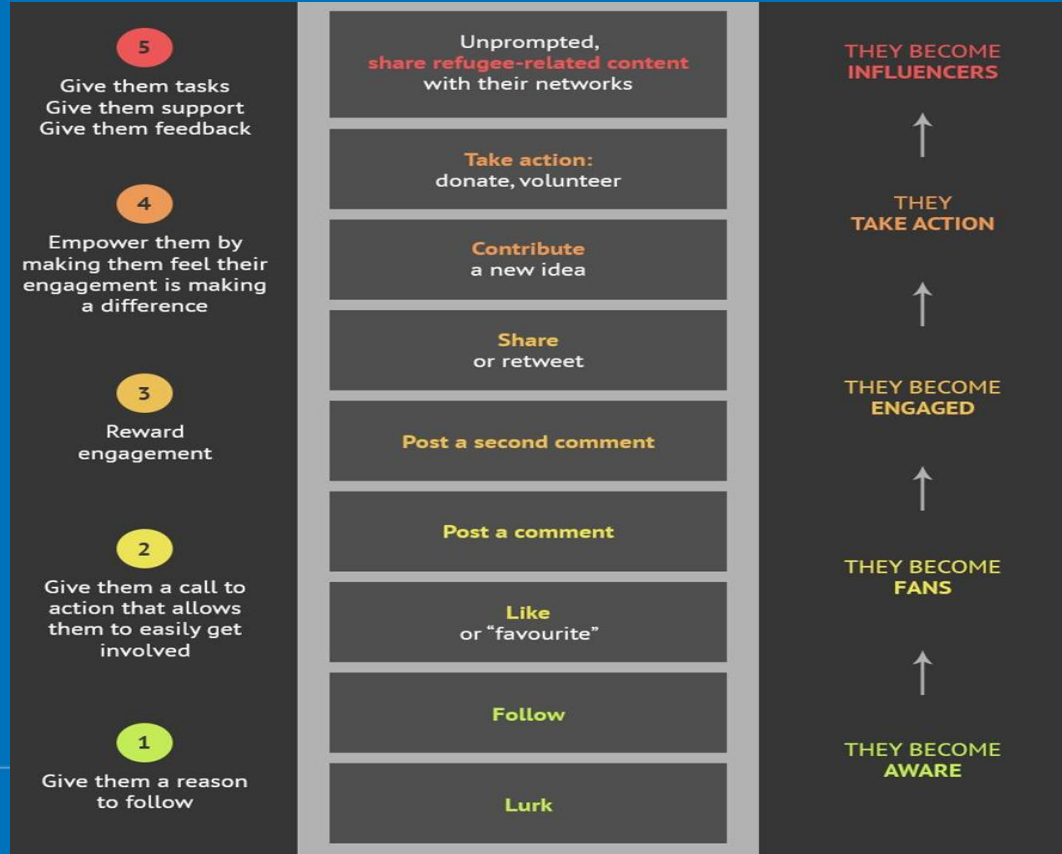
5
Give them tasks
Give them support
Give them feedback

4
Empower them by making them feel their engagement is making a difference

3
Reward engagement

2
Give them a call to action that allows them to easily get involved

1
Give them a reason to follow

Unprompted, share refugee-related content with their networks

Take action: donate, volunteer

Contribute a new idea

Share or retweet

Post a second comment

Post a comment

Like or "favourite"

Follow

Lurk

THEY BECOME INFLUENCERS

THEY TAKE ACTION

THEY BECOME ENGAGED

THEY BECOME FANS

THEY BECOME AWARE